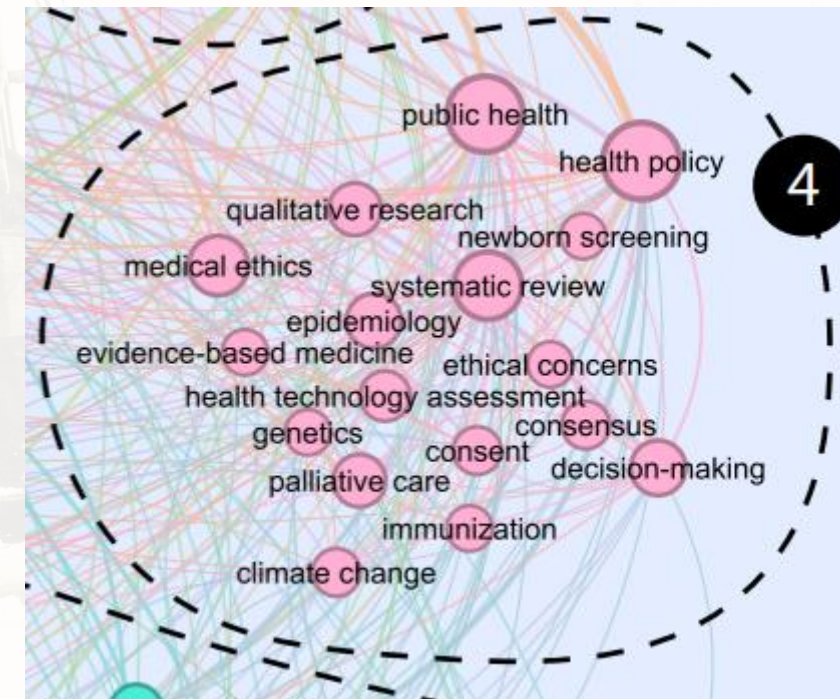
public health
health policy
4
qualitative research
newborn screening
medical ethics
systematic review
epidemiology
evidence-based medicine
ethical concerns
health technology assessment
consensus
genetics
consent
decision-making
palliative care
immunization
climate change